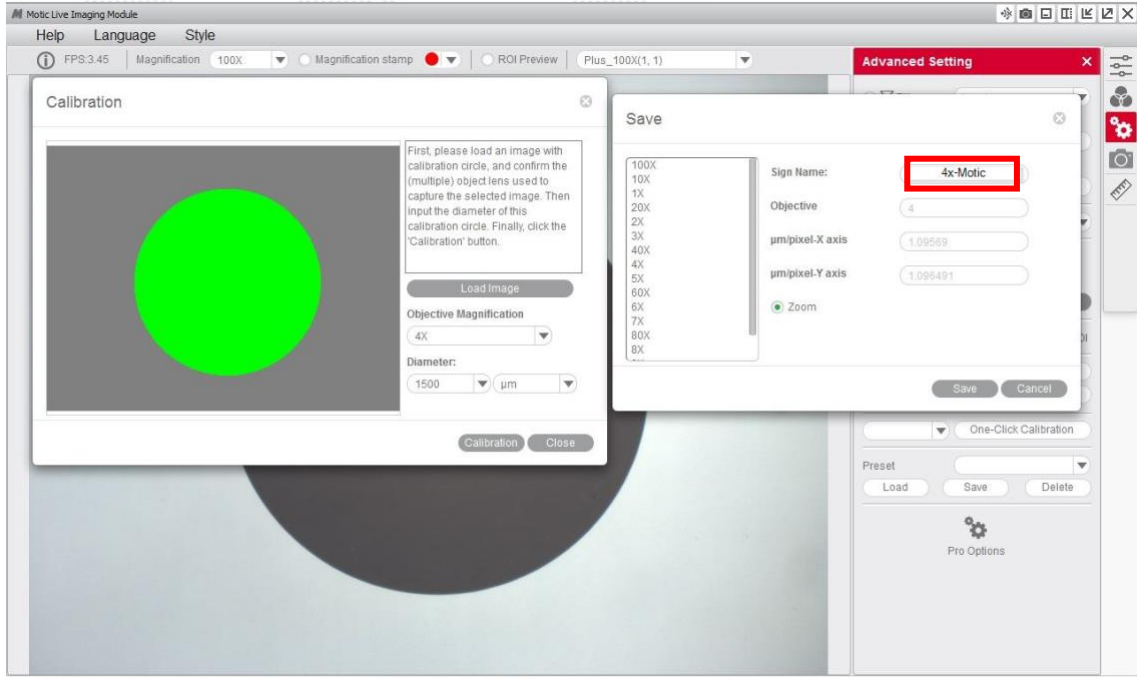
Motic Live Imaging Module

Help Language Style

FPS:3.45 Magnification 100X Magnification stamp ROI Preview Plus_100X(1, 1)

Advanced Setting

Calibration

First, please load an image with calibration circle, and confirm the (multiple) object lens used to capture the selected image. Then input the diameter of this calibration circle. Finally, click the 'Calibration' button.

Load Image

Objective Magnification

4X

Diameter:

1500 µm

Calibration Close

Save

100X
10X
1X
20X
2X
3X
40X
4X
5X
60X
6X
7X
80X
8X

Sign Name: 4x-Motic

Objective 4

µm/pixel-X axis 1.09569

µm/pixel-Y axis 1.096491

Zoom

Save Cancel

One-Click Calibration

Preset

Load Save Delete

Pro Options